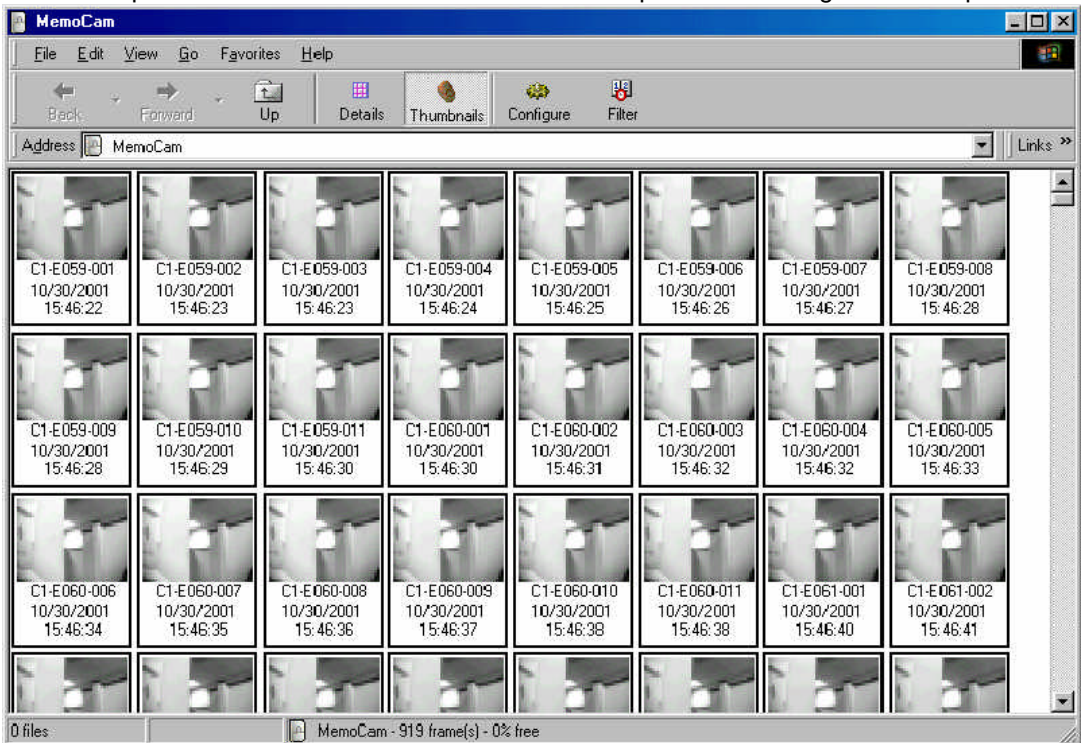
MemoCam

File Edit View Go Favorites Help

Back Forward Up Details Thumbnails Configure Filter

Address MemoCam

Links »

| | | | | | | | |
|---|---|---|---|---|---|---|---|
| C1-E059-001 10/30/2001 15:46:22 | C1-E059-002 10/30/2001 15:46:23 | C1-E059-003 10/30/2001 15:46:23 | C1-E059-004 10/30/2001 15:46:24 | C1-E059-005 10/30/2001 15:46:25 | C1-E059-006 10/30/2001 15:46:26 | C1-E059-007 10/30/2001 15:46:27 | C1-E059-008 10/30/2001 15:46:28 |
| C1-E059-009 10/30/2001 15:46:28 | C1-E059-010 10/30/2001 15:46:29 | C1-E059-011 10/30/2001 15:46:30 | C1-E060-001 10/30/2001 15:46:30 | C1-E060-002 10/30/2001 15:46:31 | C1-E060-003 10/30/2001 15:46:32 | C1-E060-004 10/30/2001 15:46:32 | C1-E060-005 10/30/2001 15:46:33 |
| C1-E060-006 10/30/2001 15:46:34 | C1-E060-007 10/30/2001 15:46:35 | C1-E060-008 10/30/2001 15:46:36 | C1-E060-009 10/30/2001 15:46:37 | C1-E060-010 10/30/2001 15:46:38 | C1-E060-011 10/30/2001 15:46:38 | C1-E061-001 10/30/2001 15:46:40 | C1-E061-002 10/30/2001 15:46:41 |

0 files

MemoCam - 919 frame(s) - 0% free